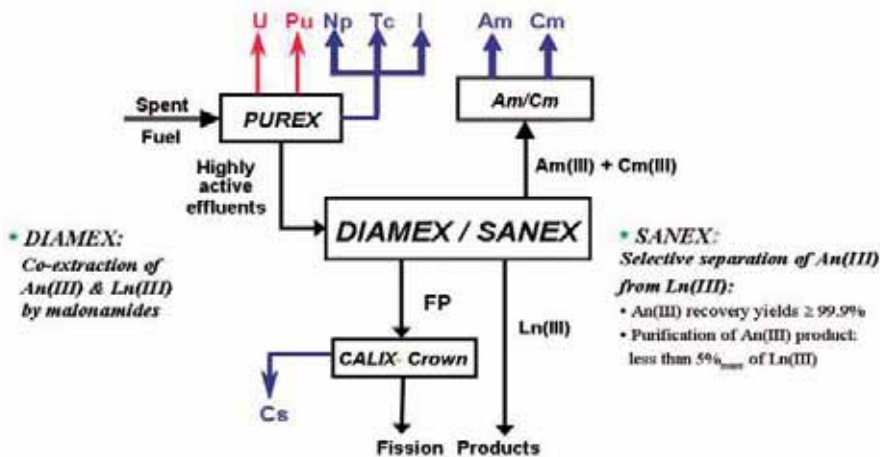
U Pu Np Tc I

Am Cm

Spent Fuel

PUREX

Am/Cm

Am(III) + Cm(III)

Highly active effluents

DIAMEX / SANEX

• DIAMEX:
Co-extraction of An(III) & Ln(III) by malonamides

• SANEX:
Selective separation of An(III) from Ln(III):
• An(III) recovery yields ≥ 99.9%
• Purification of An(III) product: less than 5%$_{mass}$ of Ln(III)

FP

Ln(III)

CALIX- Crown

Cs

Fission Products